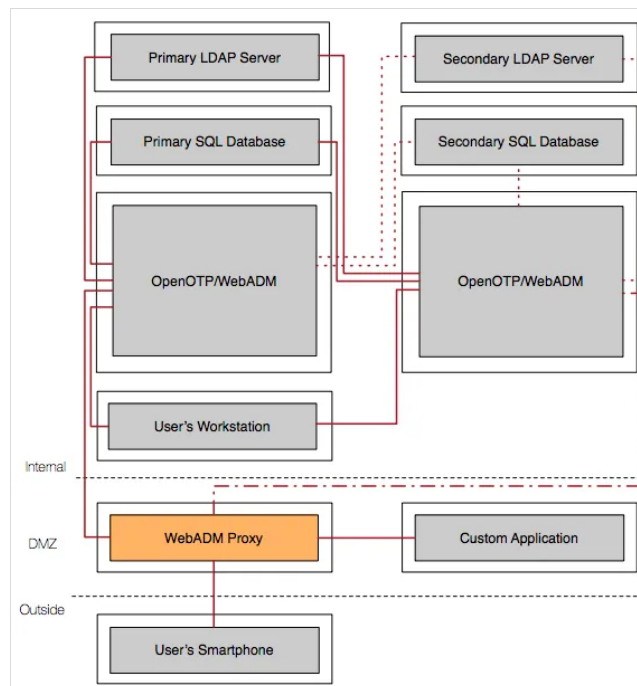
Primary LDAP Server

Secondary LDAP Server

Primary SQL Database

Secondary SQL Database

OpenOTP/WebADM

OpenOTP/WebADM

User's Workstation

Internal

DMZ

WebADM Proxy

Custom Application

Outside

User's Smartphone